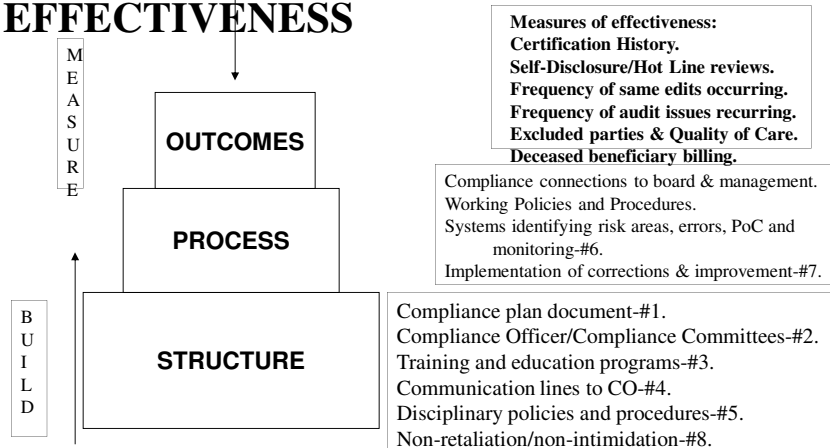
EFFECTIVENESS

MEASURE

Measures of effectiveness:
Certification History.
Self-Disclosure/Hot Line reviews.
Frequency of same edits occurring.
Frequency of audit issues recurring.
Excluded parties & Quality of Care.
Deceased beneficiary billing.

OUTCOMES

Compliance connections to board & management.
Working Policies and Procedures.
Systems identifying risk areas, errors, PoC and monitoring-#6.
Implementation of corrections & improvement-#7.

PROCESS

BUILD

STRUCTURE

Compliance plan document-#1.
Compliance Officer/Compliance Committees-#2.
Training and education programs-#3.
Communication lines to CO-#4.
Disciplinary policies and procedures-#5.
Non-retaliation/non-intimidation-#8.